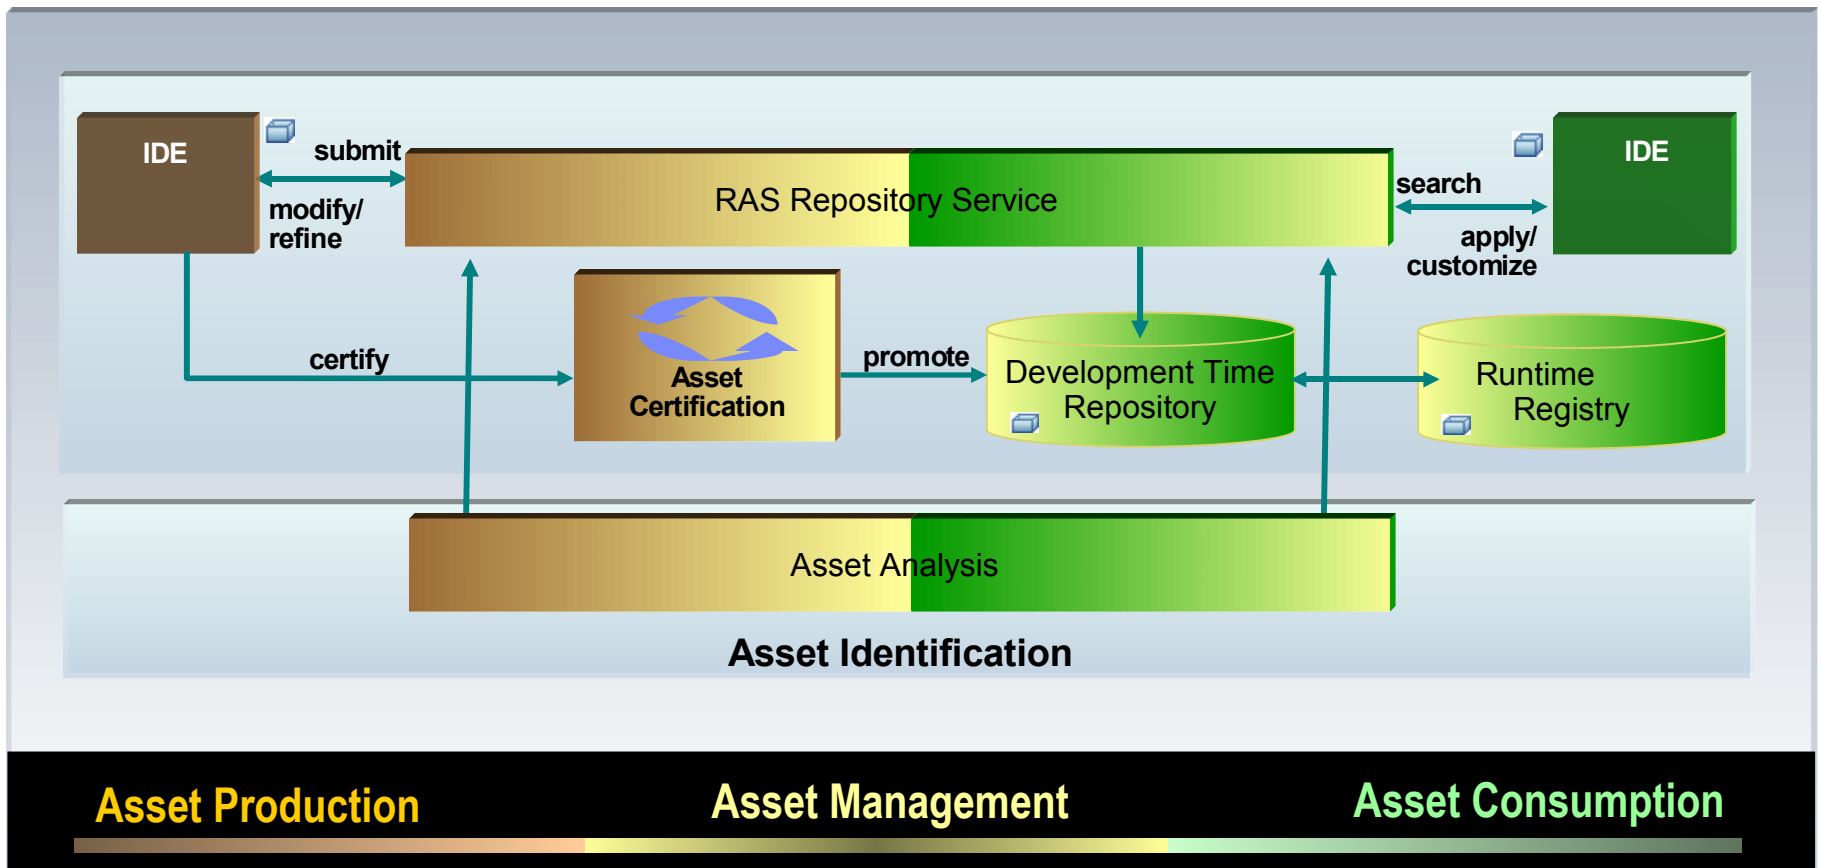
IDE

submit

modify/ refine

RAS Repository Service

search

IDE

apply/ customize

certify

Asset Certification

promote

Development Time Repository

Runtime Registry

Asset Analysis

Asset Identification

Asset Production

Asset Management

Asset Consumption